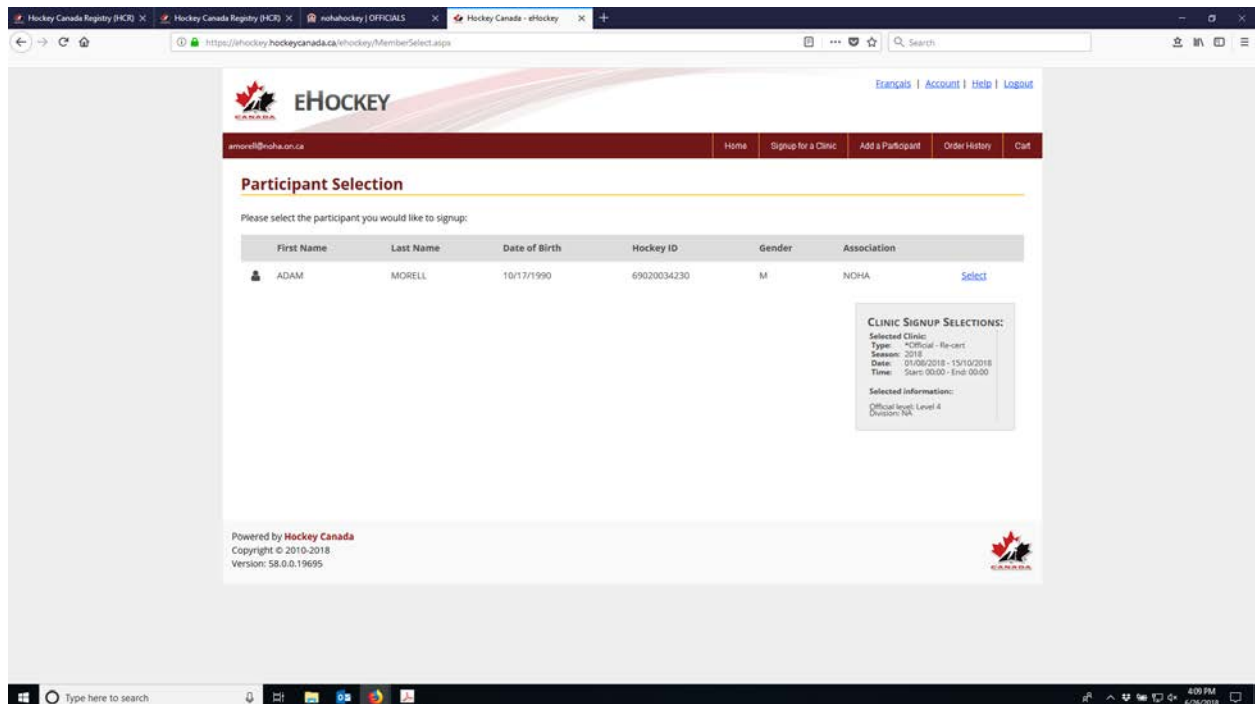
Hockey Canada Registry (HCR) × Hockey Canada Registry (HCR) × nohahockey | OFFICIALS × Hockey Canada - eHockey × +

https://ehockey.hockeycanada.ca/ehockey/MemberSelect.aspx

Search

CANADA

EHOCKEY

Français | Account | Help | Logout

amorell@noha.on.ca

Home | Signup for a Clinic | Add a Participant | Order History | Cart

Participant Selection

Please select the participant you would like to signup:

| | First Name | Last Name | Date of Birth | Hockey ID | Gender | Association | |
|---|---|---|---|---|---|---|---|
| | ADAM | MORELL | 10/17/1990 | 69020034230 | M | NOHA | Select |

CLINIC SIGNUP SELECTIONS:
Selected Clinic:
Type: *Official - Re-cert
Season: 2018
Date: 01/08/2018 - 15/10/2018
Time: Start: 00:00 - End: 00:00

Selected information:
Official level: Level 4
Division: NA

Powered by Hockey Canada
Copyright © 2010-2018
Version: 58.0.0.19695

CANADA

Type here to search

4:09 PM
6/26/2018